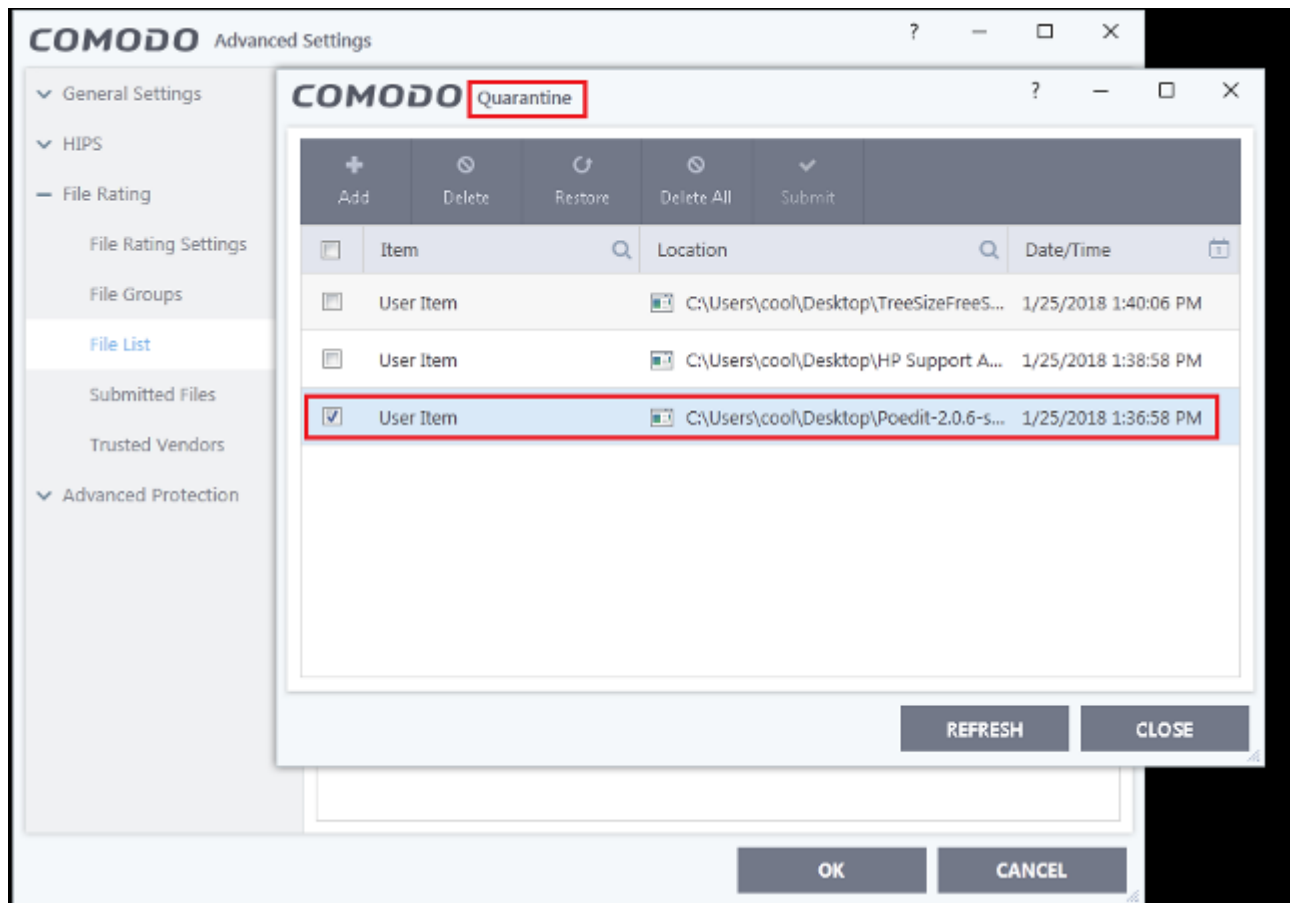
COMODO Advanced Settings

? — ☐ ✕

General Settings

HIPS

File Rating

File Rating Settings

File Groups

File List

Submitted Files

Trusted Vendors

Advanced Protection

COMODO Quarantine

? — ☐ ✕

Add Delete Restore Delete All Submit

| | Item | Location | Date/Time |
|---|---|---|---|
| | User Item | C:\Users\cool\Desktop\TreeSizeFreeS... | 1/25/2018 1:40:06 PM |
| | User Item | C:\Users\cool\Desktop\HP Support A... | 1/25/2018 1:38:58 PM |
| ☑ | User Item | C:\Users\cool\Desktop\Poedit-2.0.6-s... | 1/25/2018 1:36:58 PM |

REFRESH CLOSE

OK CANCEL